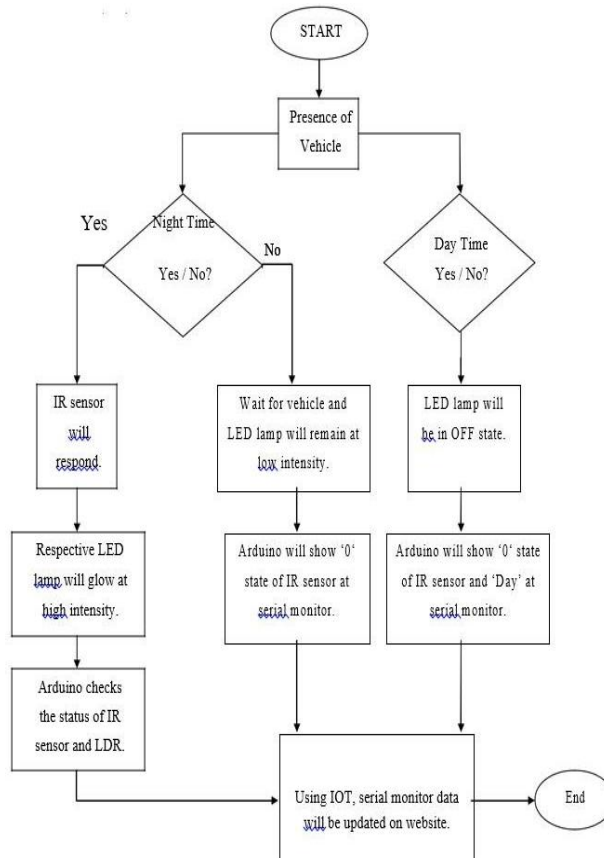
START

Presence of Vehicle

Yes

Night Time

Yes / No?

No

Day Time

Yes / No?

IR sensor will respond.

Wait for vehicle and LED lamp will remain at low intensity.

LED lamp will be in OFF state.

Respective LED lamp will glow at high intensity.

Arduino will show '0' state of IR sensor at serial monitor.

Arduino will show '0' state of IR sensor and 'Day' at serial monitor.

Arduino checks the status of IR sensor and LDR.

Using IOT, serial monitor data will be updated on website.

End